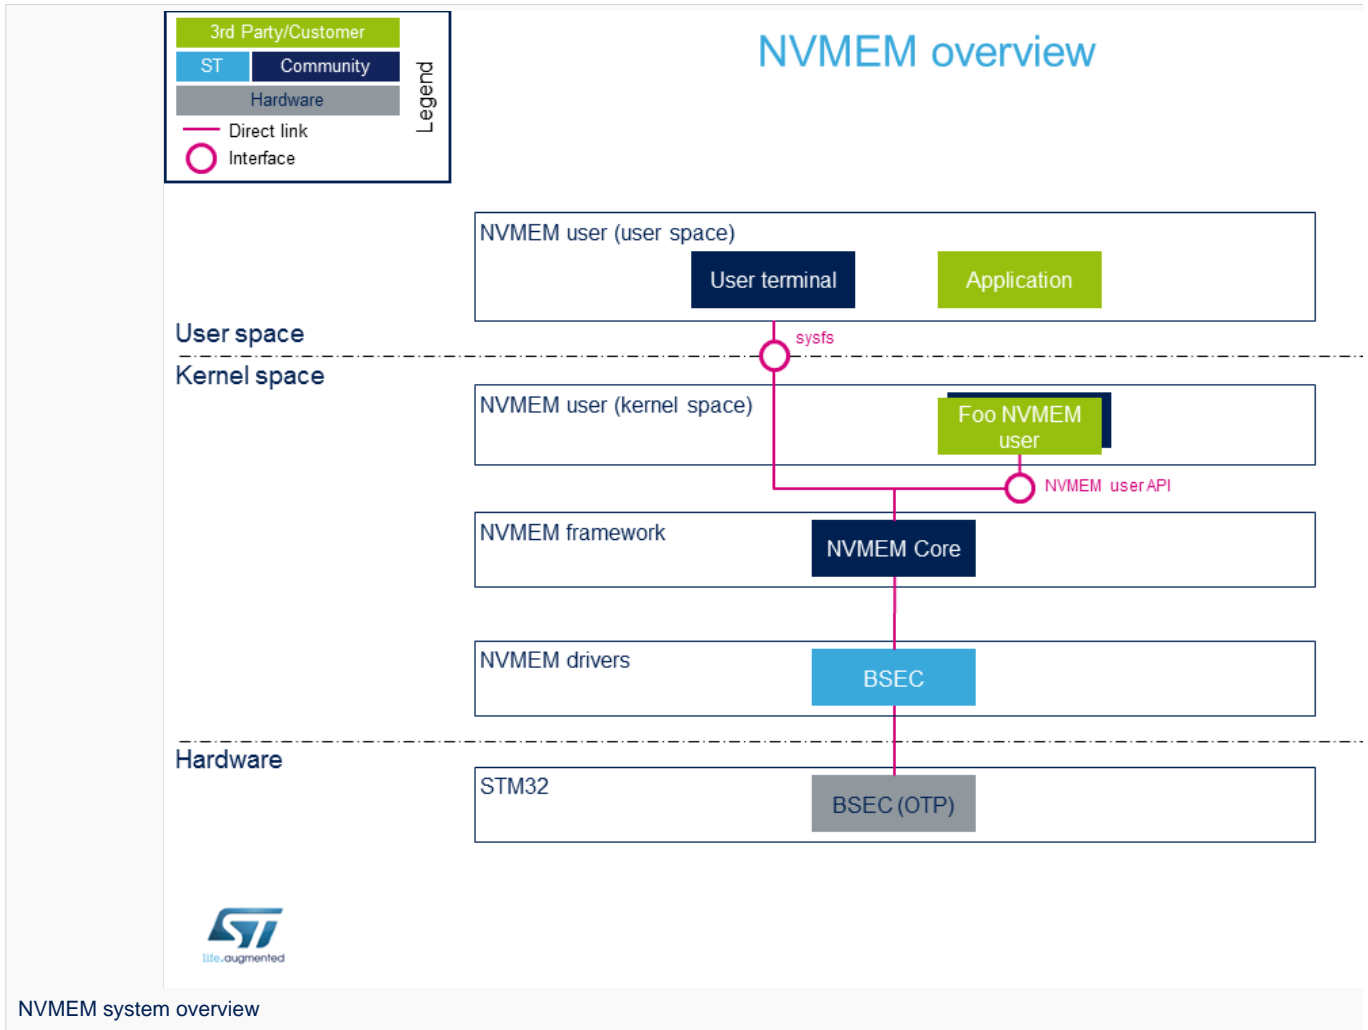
3rd Party/Customer
ST
Community
Hardware
Direct link
Interface
Legend

NVMEM overview

NVMEM user (user space)
User terminal
Application

User space
sysfs
Kernel space

NVMEM user (kernel space)
Foo NVMEM user
NVMEM user API

NVMEM framework
NVMEM Core

NVMEM drivers
BSEC

Hardware
STM32
BSEC (OTP)

life.augmented

NVMEM system overview